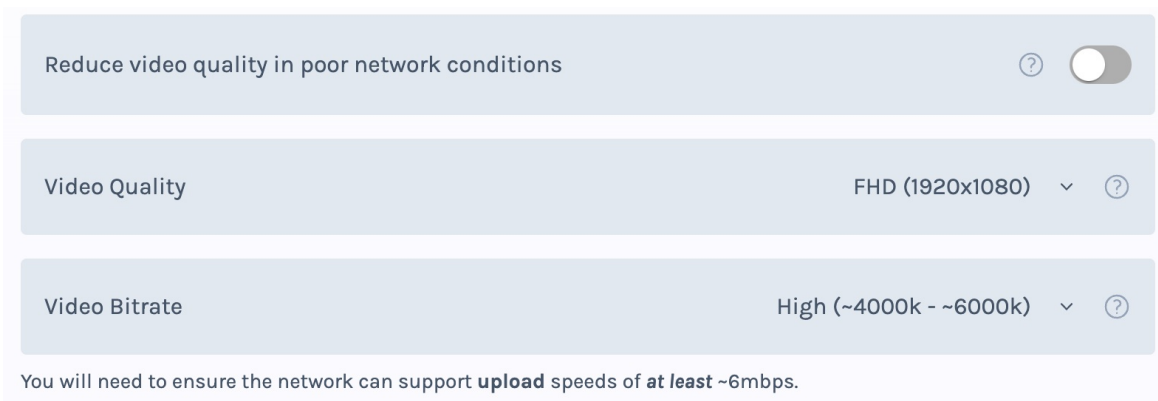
Reduce video quality in poor network conditions ?

Video Quality FHD (1920x1080) ?

Video Bitrate High (~4000k - ~6000k) ?

You will need to ensure the network can support **upload** speeds of ***at least*** ~6mbps.